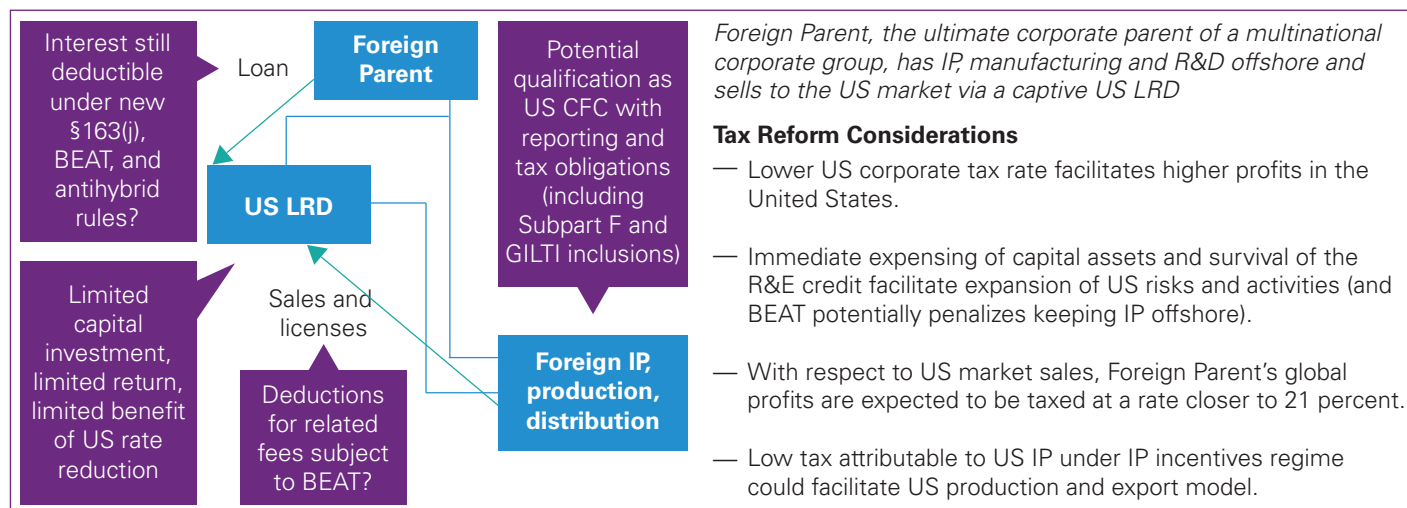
Interest still deductible under new §163(j), BEAT, and antihybrid rules?

Loan

Foreign Parent

Potential qualification as US CFC with reporting and tax obligations (including Subpart F and GILTI inclusions)

US LRD

Limited capital investment, limited return, limited benefit of US rate reduction

Sales and licenses

Deductions for related fees subject to BEAT?

Foreign IP, production, distribution

*Foreign Parent, the ultimate corporate parent of a multinational corporate group, has IP, manufacturing and R&D offshore and sells to the US market via a captive US LRD*

**Tax Reform Considerations**

— Lower US corporate tax rate facilitates higher profits in the United States.

— Immediate expensing of capital assets and survival of the R&E credit facilitate expansion of US risks and activities (and BEAT potentially penalizes keeping IP offshore).

— With respect to US market sales, Foreign Parent's global profits are expected to be taxed at a rate closer to 21 percent.

— Low tax attributable to US IP under IP incentives regime could facilitate US production and export model.